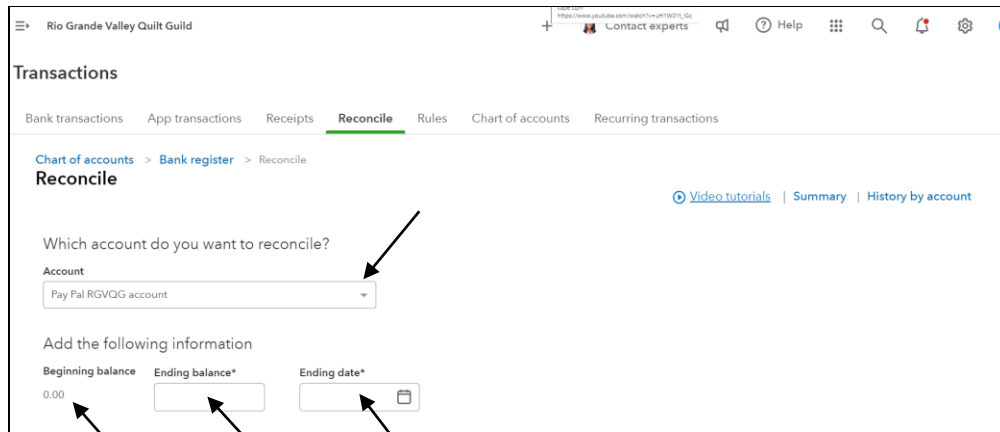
Rio Grande Valley Quilt Guild

Cape Cod
https://www.youtube.com/watch?v=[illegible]

Contact experts

Help

Transactions

Bank transactions App transactions Receipts Reconcile Rules Chart of accounts Recurring transactions

Chart of accounts > Bank register > Reconcile

Reconcile

Video tutorials | Summary | History by account

Which account do you want to reconcile?

Account

Pay Pal RGVQG account

Add the following information

Beginning balance

0.00

Ending balance*

Ending date*